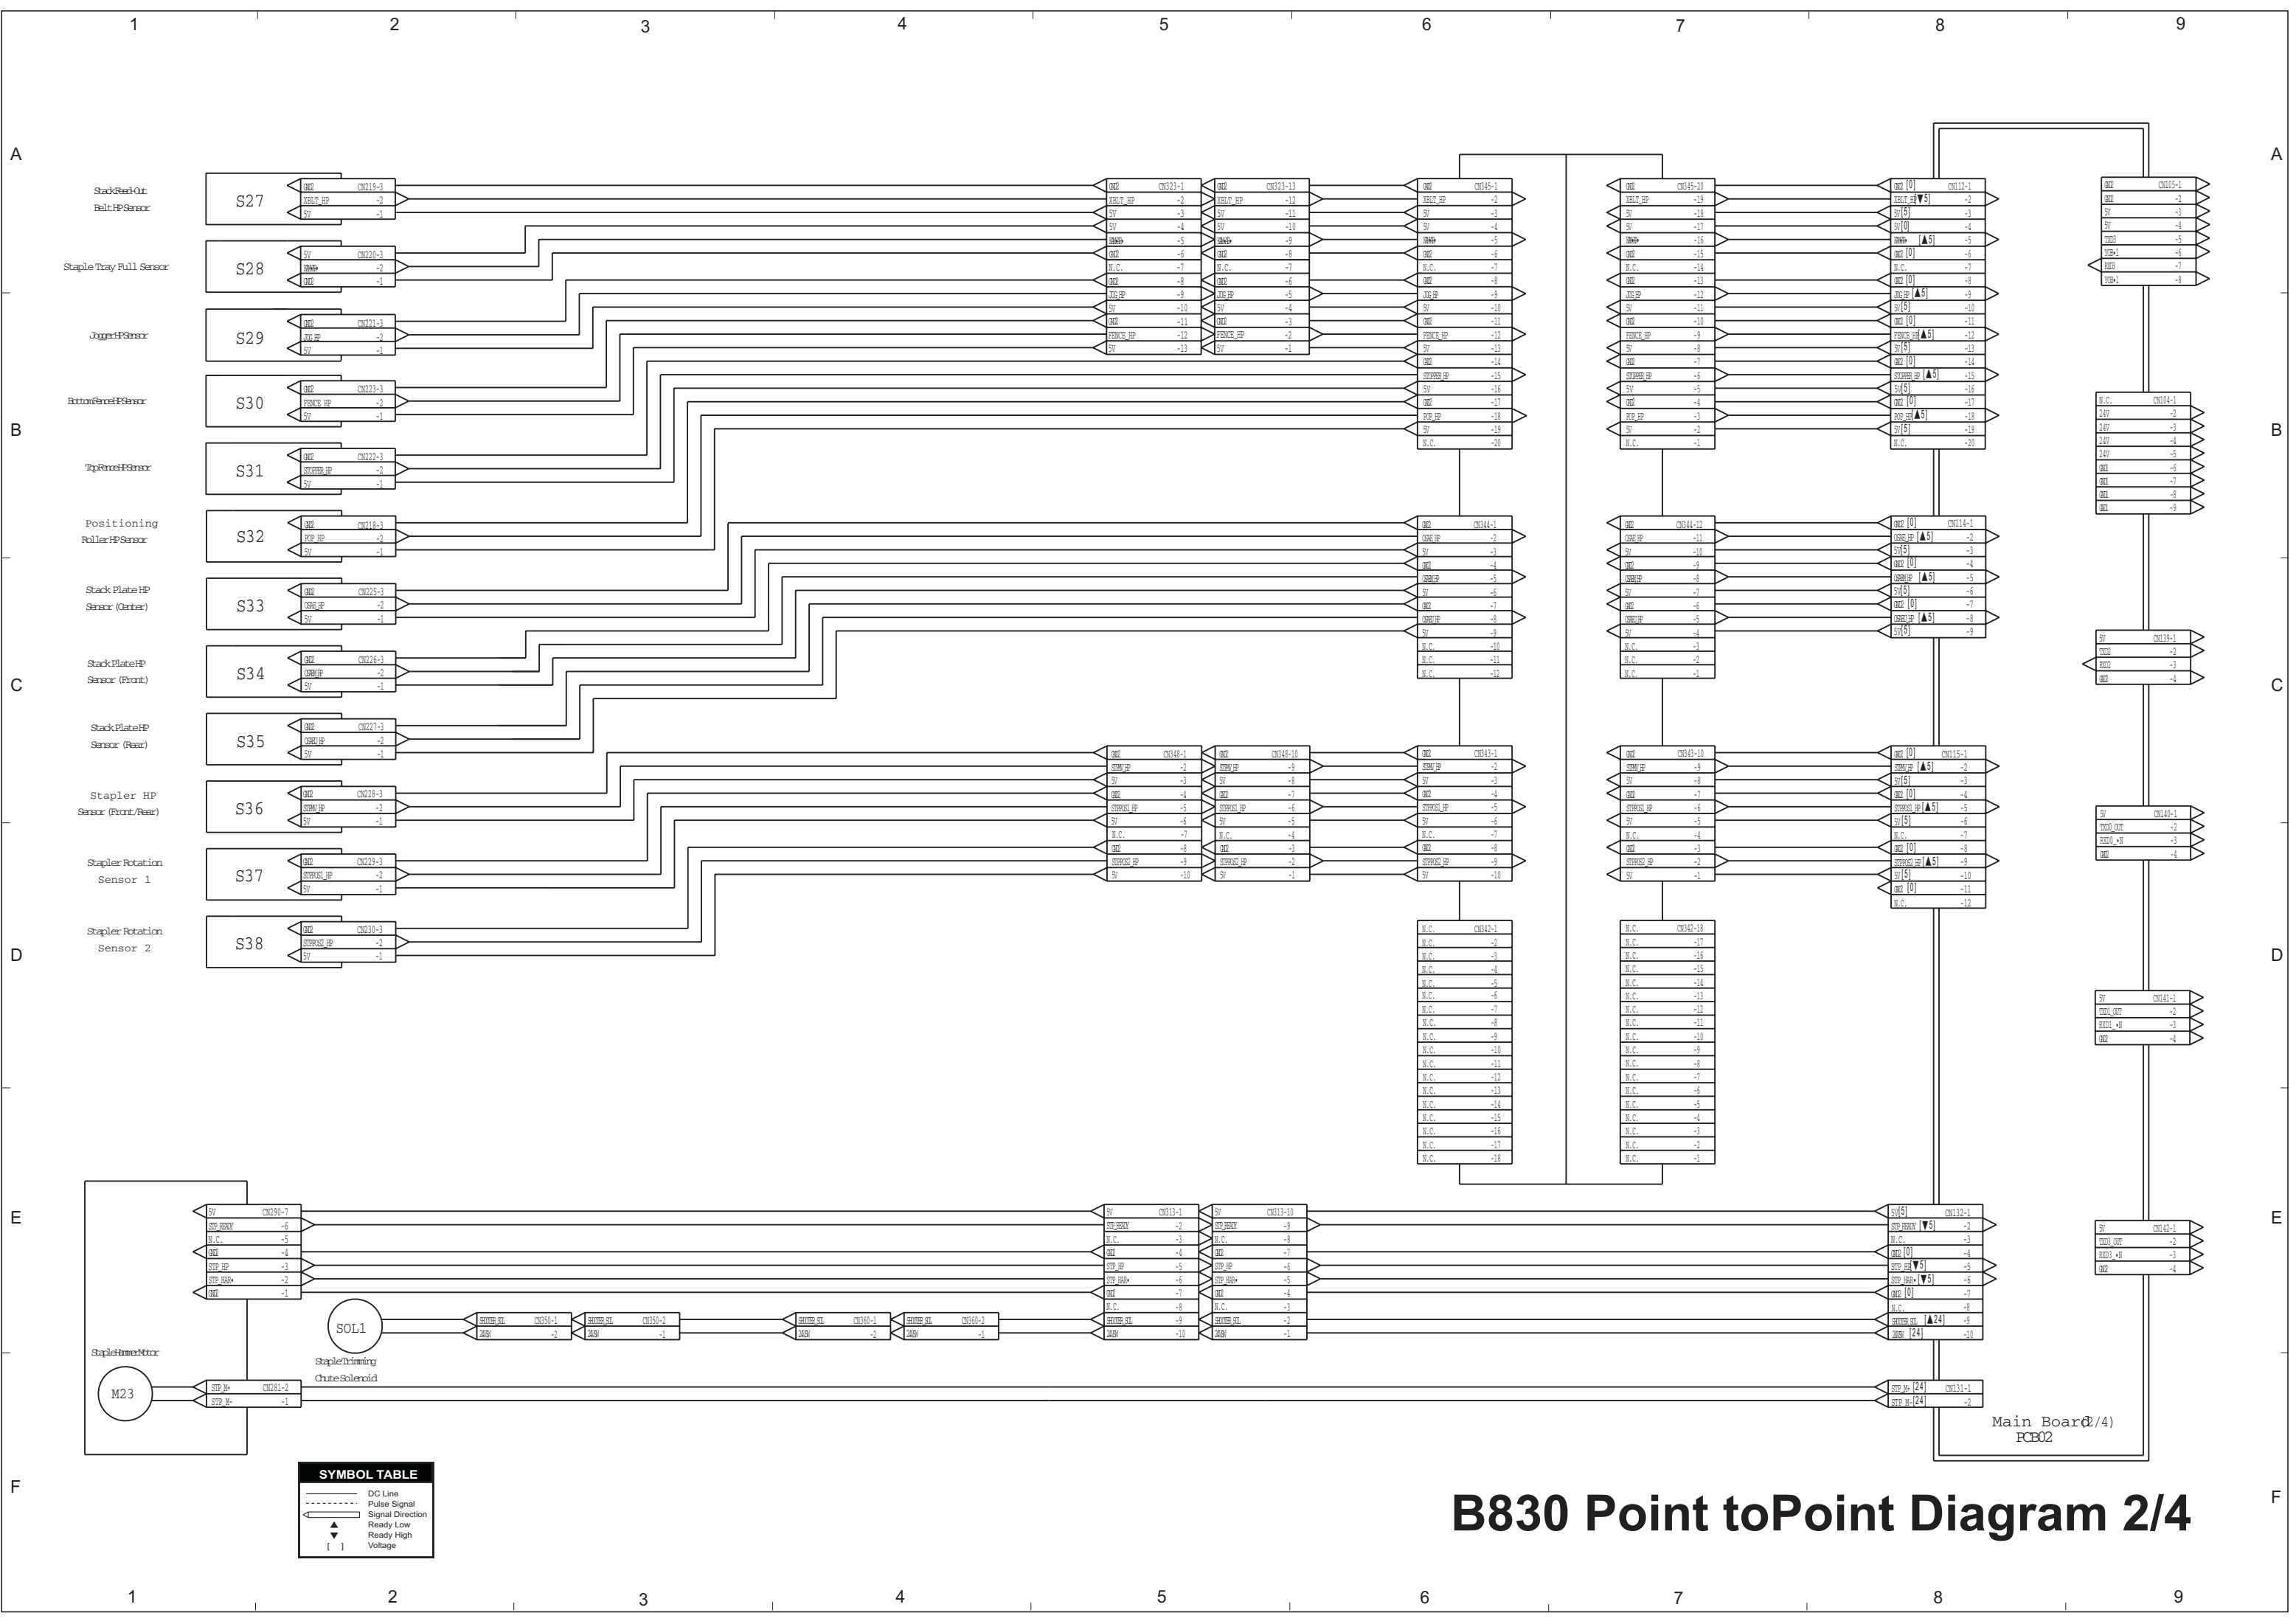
1 2 3 4 5 6 7 8 9

A

B

C

D

E

F

Stack Feed-Out Belt HP Sensor

S27

Staple Tray Full Sensor

S28

Jogger HP Sensor

S29

Bottom Fence HP Sensor

S30

Top Fence HP Sensor

S31

Positioning Roller HP Sensor

S32

Stack Plate HP Sensor (Center)

S33

Stack Plate HP Sensor (Front)

S34

Stack Plate HP Sensor (Rear)

S35

Stapler HP Sensor (Front/Rear)

S36

Stapler Rotation Sensor 1

S37

Stapler Rotation Sensor 2

S38

CN219-3 CN220-3 CN221-3 CN223-3 CN222-3 CN218-3 CN225-3 CN226-3 CN227-3 CN228-3 CN229-3 CN230-3

CN323-1 CN323-13 CN345-1 CN345-20 CN112-1 CN105-1

CN104-1

CN344-1 CN344-12 CN114-1

CN139-1

CN348-1 CN348-10 CN343-1 CN343-10 CN115-1

CN140-1

CN342-1 CN342-18

CN141-1

CN290-7 CN313-1 CN313-10 CN132-1

CN142-1

SOL1

CN350-1 CN350-2 CN360-1 CN360-2

Staple Trimming Chute Solenoid

Staple Hammer Motor

M23

CN281-2 CN131-1

Main Board(2/4) PCB02

SYMBOL TABLE
DC Line
Pulse Signal
Signal Direction
Ready Low
Ready High
[ ] Voltage

B830 Point toPoint Diagram 2/4

1 2 3 4 5 6 7 8 9